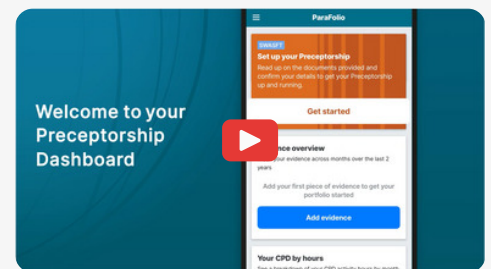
Welcome to your Preceptorship Dashboard

ParaFolio

SWASFT

Set up your Preceptorship

Read up on the documents provided and confirm your details to get your Preceptorship up and running.

Get started

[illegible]ence overview

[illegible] your evidence across months over the last 2 years

Add your first piece of evidence to get your portfolio started

Add evidence

Your CPD by hours

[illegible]